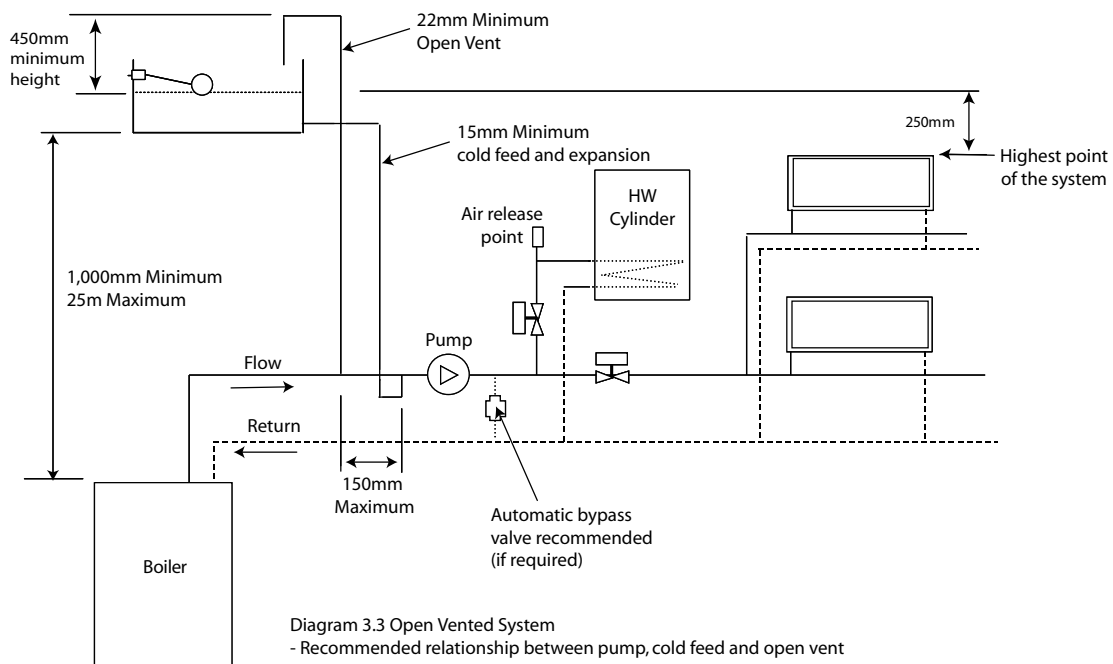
450mm minimum height

22mm Minimum Open Vent

250mm

15mm Minimum cold feed and expansion

Highest point of the system

HW Cylinder

Air release point

1,000mm Minimum 25m Maximum

Pump

Flow

Return

150mm Maximum

Automatic bypass valve recommended (if required)

Boiler

Diagram 3.3 Open Vented System
- Recommended relationship between pump, cold feed and open vent